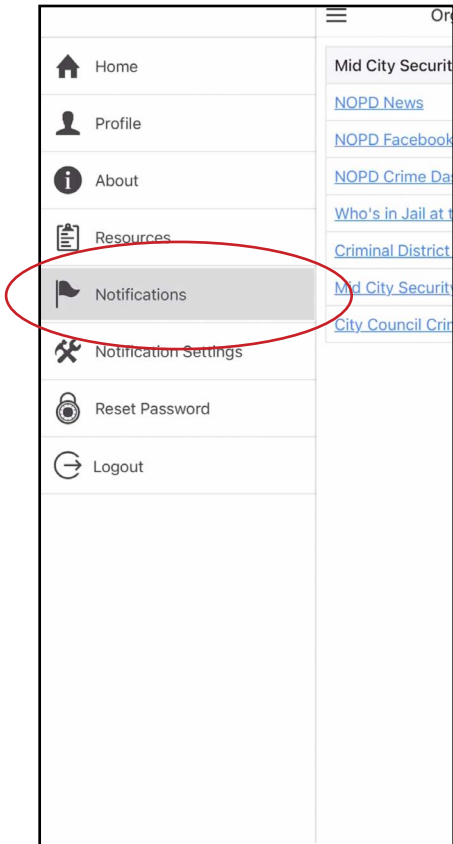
Home

Profile

About

Resources

Notifications

Notification Settings

Reset Password

Logout

Or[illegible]

Mid City Securit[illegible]

NOPD News

NOPD Facebook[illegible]

NOPD Crime Da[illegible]

Who's in Jail at t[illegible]

Criminal District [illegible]

Mid City Security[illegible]

City Council Crim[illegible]